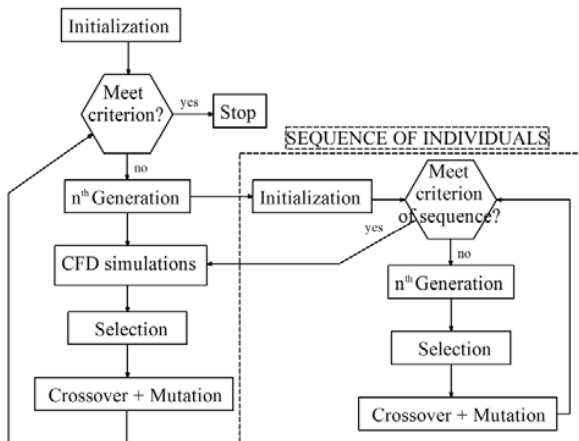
Initialization

Meet criterion?

yes

Stop

no

n$^{th}$ Generation

CFD simulations

Selection

Crossover + Mutation

SEQUENCE OF INDIVIDUALS

Initialization

Meet criterion of sequence?

yes

no

n$^{th}$ Generation

Selection

Crossover + Mutation